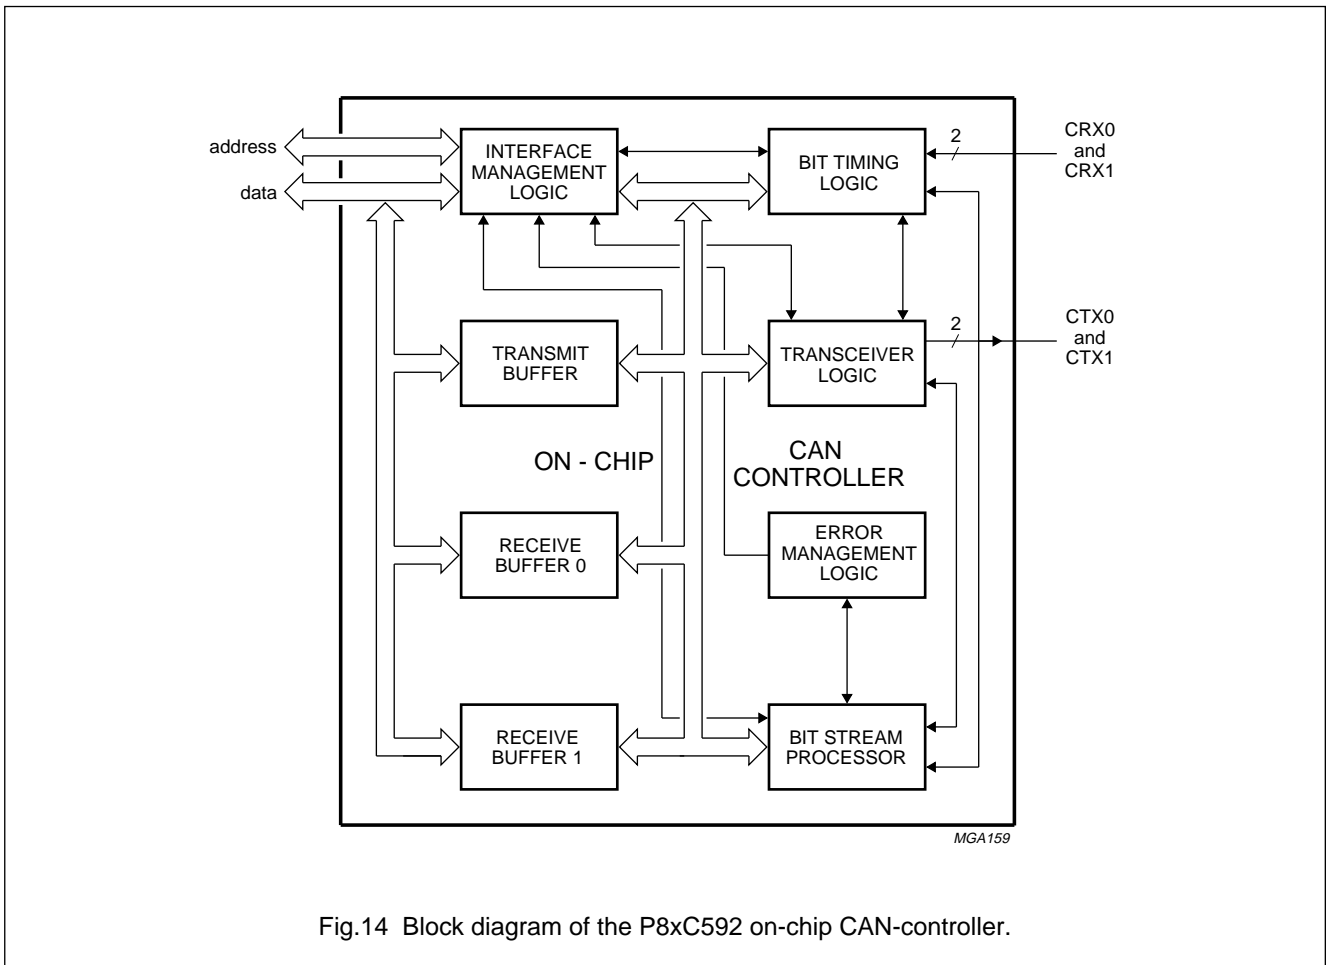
address

data

INTERFACE MANAGEMENT LOGIC

BIT TIMING LOGIC

2

CRX0 and CRX1

TRANSMIT BUFFER

TRANSCEIVER LOGIC

2

CTX0 and CTX1

ON - CHIP

CAN CONTROLLER

RECEIVE BUFFER 0

ERROR MANAGEMENT LOGIC

RECEIVE BUFFER 1

BIT STREAM PROCESSOR

MGA159

Fig.14 Block diagram of the P8xC592 on-chip CAN-controller.